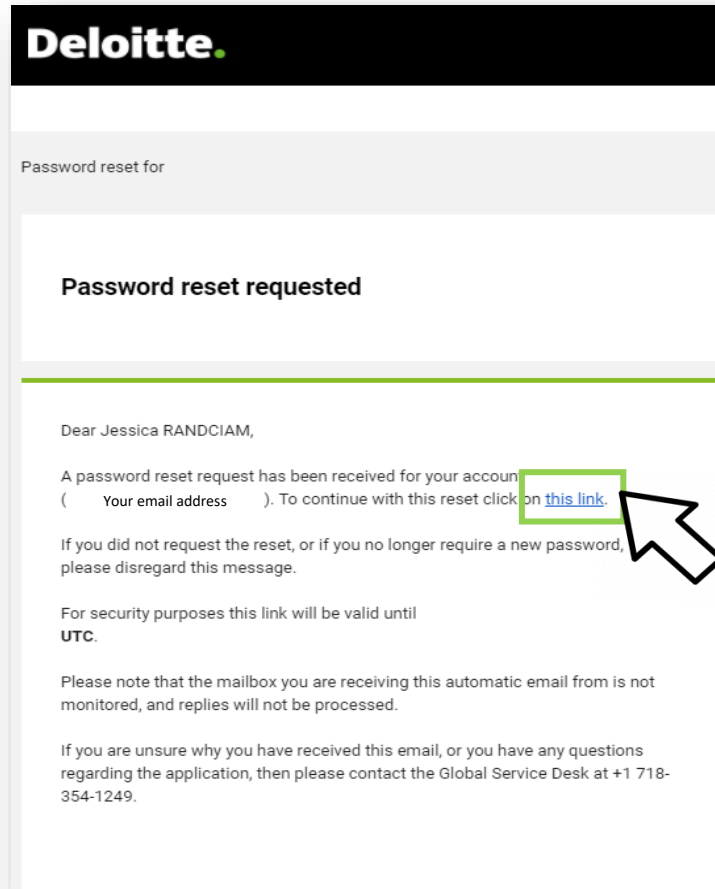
Deloitte.

Password reset for

Password reset requested

Dear Jessica RANDCIAM,

A password reset request has been received for your accoun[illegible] ( Your email address ). To continue with this reset click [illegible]n this link.

If you did not request the reset, or if you no longer require a new password, please disregard this message.

For security purposes this link will be valid until UTC.

Please note that the mailbox you are receiving this automatic email from is not monitored, and replies will not be processed.

If you are unsure why you have received this email, or you have any questions regarding the application, then please contact the Global Service Desk at +1 718-354-1249.